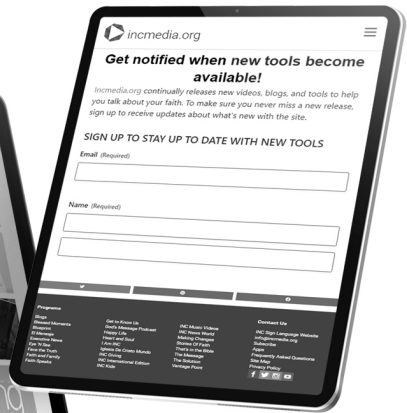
incmedia.org

Get notified when new tools become available!

Incmedia.org continually releases new videos, blogs, and tools to help you talk about your faith. To make sure you never miss a new release, sign up to receive updates about what's new with the site.

SIGN UP TO STAY UP TO DATE WITH NEW TOOLS

Email (Required)

Name (Required)

Programs

Blogs
Blessed Moments
Bluepoint
El Mensaje
Executive News
Eye To See
Face the Truth
Faith and Family
Faith Speaks

Get to Know Us
God's Message Podcast
Happy Life
Heart and Soul
I Am INC
Iglesia Ni Cristo Mundo
INC Giving
INC International Edition
INC Kids

INC Music Videos
INC News World
Making Changes
Stories Of Faith
That's in the Bible
The Message
The Solution
Vantage Point

Contact Us

INC Sign Language Website
info@incmedia.org
Subscribe
Apps
Frequently Asked Questions
Site Map
Privacy Policy